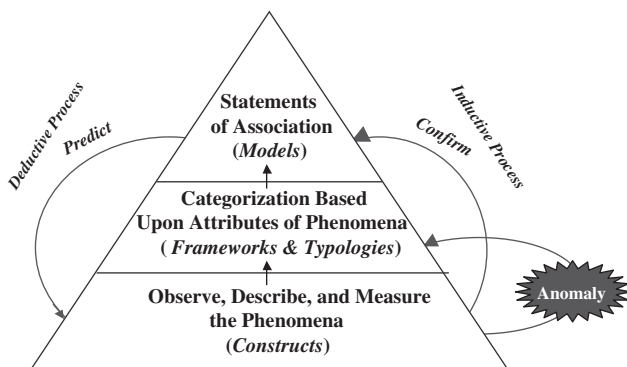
Deductive Process

Predict

Statements of Association (*Models*)

Categorization Based Upon Attributes of Phenomena (*Frameworks & Typologies*)

Observe, Describe, and Measure the Phenomena (*Constructs*)

Inductive Process

Confirm

Anomaly